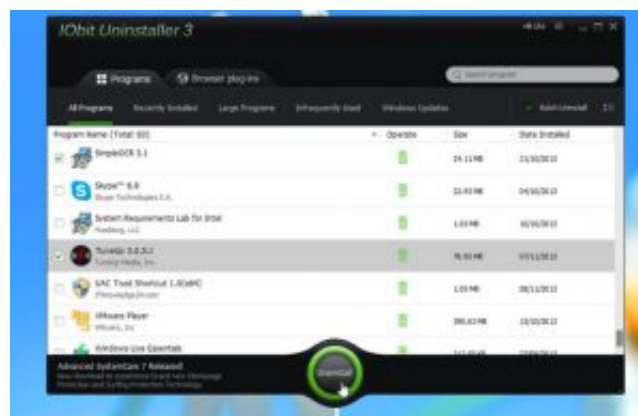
IObit Uninstaller 3

Programs
Browser plug-ins
Search program

All Programs
Recently Installed
Large Programs
Infrequently Used
Windows Updates
Batch Uninstall

| Program Name (Total: 60) | Operate | Size | Date Installed |
|---|---|---|---|
| SimpleOCR 3.1 | | 24.11 MB | 23/10/2013 |
| Skype™ 6.9 Skype Technologies S.A. | | 22.93 MB | 04/10/2013 |
| System Requirements Lab for Intel Husdawg, LLC | | 1.03 MB | 30/10/2013 |
| Tunatic 3.0.5.1 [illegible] | | 76.93 MB | 07/11/2013 |
| UAC Trust Shortcut 1.0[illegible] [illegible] | | 1.03 MB | 08/11/2013 |
| VMware Player VMware, Inc. | | 390.63 MB | 15/10/2013 |
| Windows Live Essentials | | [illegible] | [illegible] |

Advanced SystemCare 7 Released!
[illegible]

Uninstall